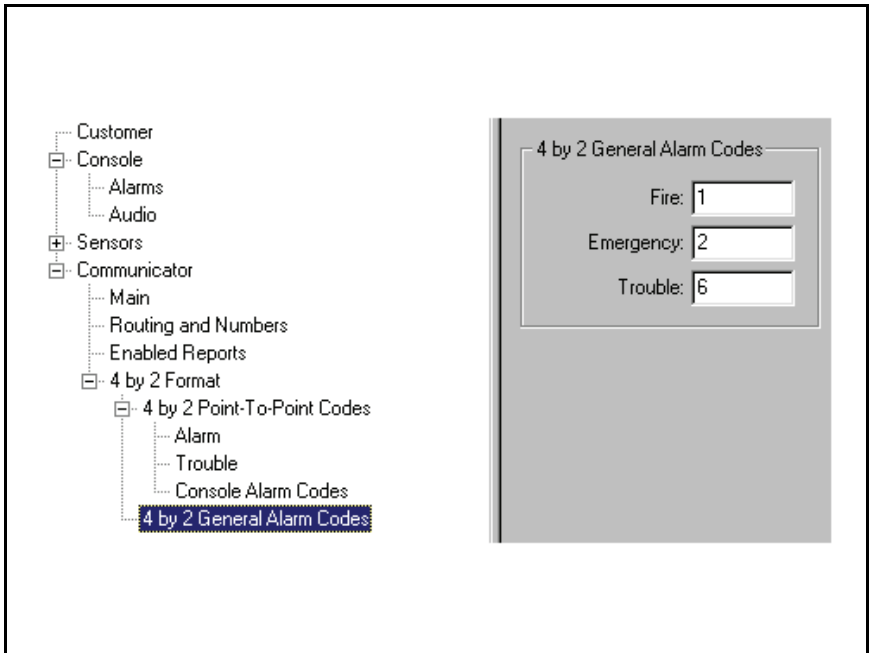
Customer
Console
Alarms
Audio
Sensors
Communicator
Main
Routing and Numbers
Enabled Reports
4 by 2 Format
4 by 2 Point-To-Point Codes
Alarm
Trouble
Console Alarm Codes
4 by 2 General Alarm Codes

4 by 2 General Alarm Codes
Fire: 1
Emergency: 2
Trouble: 6